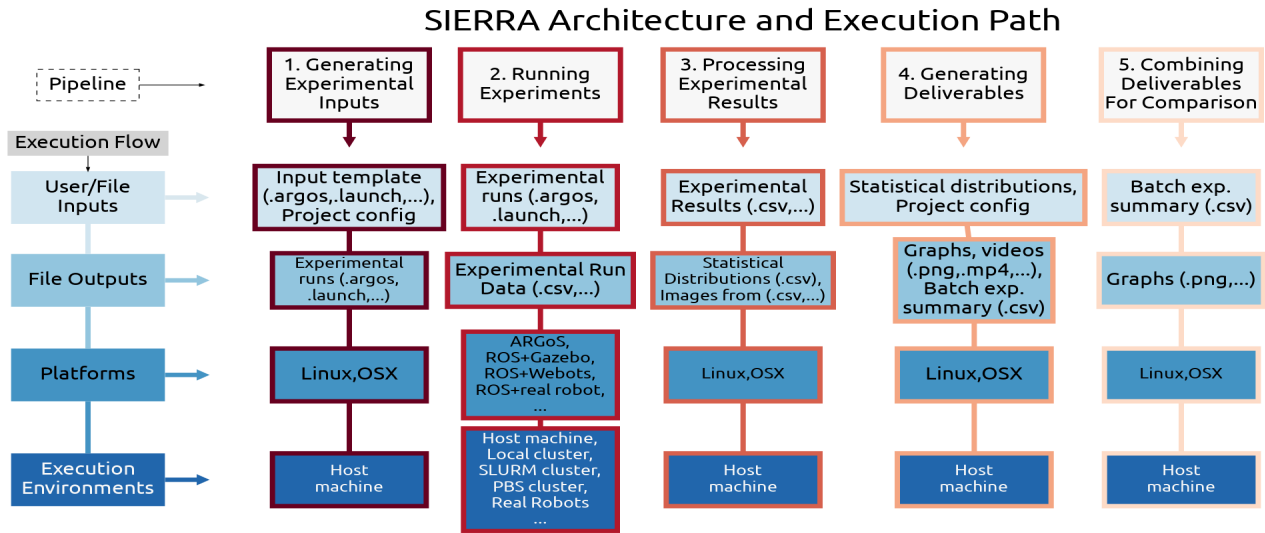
SIERRA Architecture and Execution Path

Pipeline

Execution Flow

User/File Inputs

File Outputs

Platforms

Execution Environments

1. Generating Experimental Inputs

Input template (.argos,.launch,...), Project config

Experimental runs (.argos, .launch,...)

Linux,OSX

Host machine

2. Running Experiments

Experimental runs (.argos, .launch,...)

Experimental Run Data (.csv,...)

ARGoS, ROS+Gazebo, ROS+Webots, ROS+real robot, ...

Host machine, Local cluster, SLURM cluster, PBS cluster, Real Robots ...

3. Processing Experimental Results

Experimental Results (.csv,...)

Statistical Distributions (.csv), Images from (.csv,...)

Linux,OSX

Host machine

4. Generating Deliverables

Statistical distributions, Project config

Graphs, videos (.png,.mp4,...), Batch exp. summary (.csv)

Linux,OSX

Host machine

5. Combining Deliverables For Comparison

Batch exp. summary (.csv)

Graphs (.png,...)

Linux,OSX

Host machine